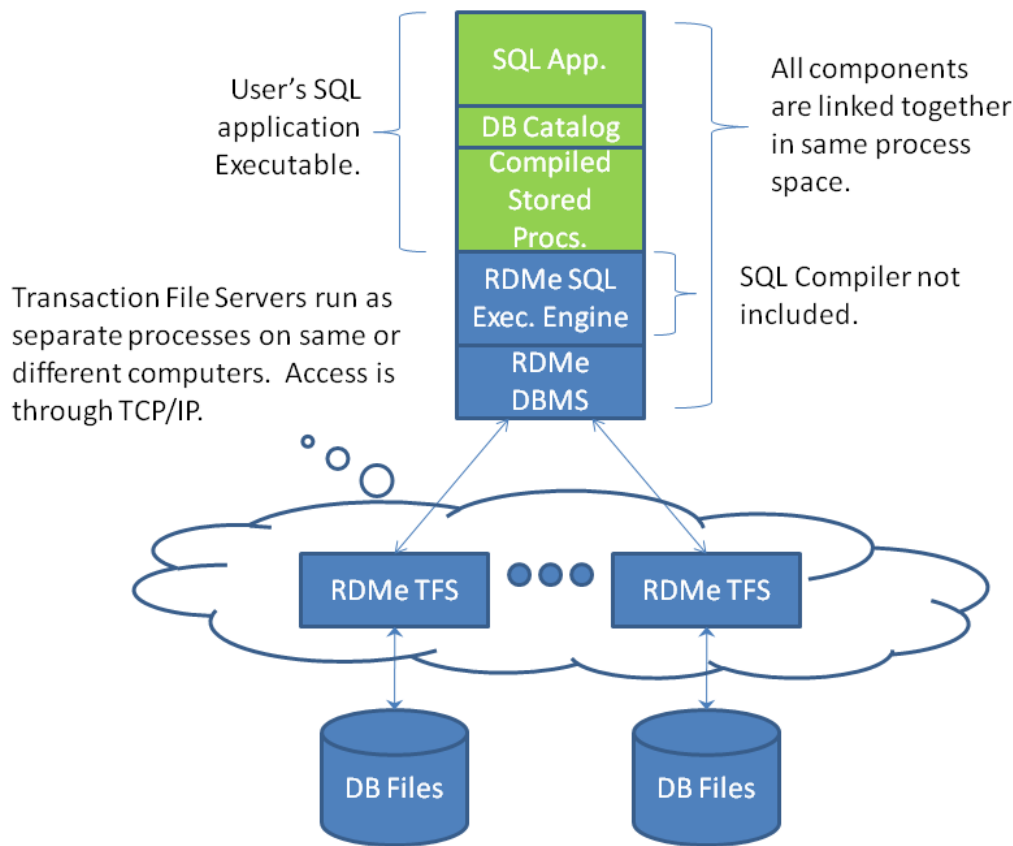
User's SQL application Executable.

SQL App.

DB Catalog

Compiled Stored Procs.

RDMe SQL Exec. Engine

RDMe DBMS

All components are linked together in same process space.

SQL Compiler not included.

Transaction File Servers run as separate processes on same or different computers. Access is through TCP/IP.

RDMe TFS

RDMe TFS

DB Files

DB Files